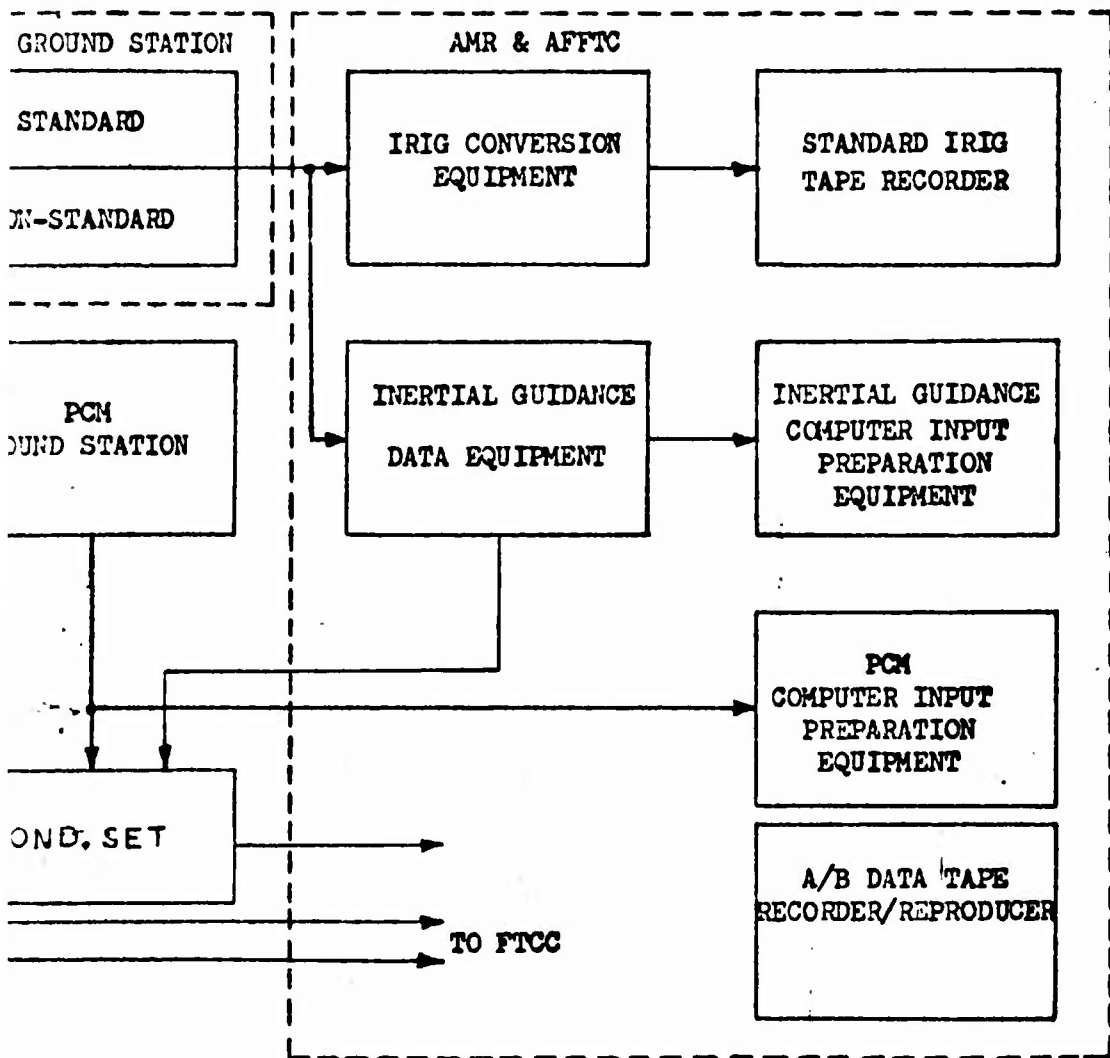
GROUND STATION

STANDARD

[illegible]N-STANDARD

AMR & AFFTC

IRIG CONVERSION EQUIPMENT

STANDARD IRIG TAPE RECORDER

PCM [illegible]UND STATION

INERTIAL GUIDANCE DATA EQUIPMENT

INERTIAL GUIDANCE COMPUTER INPUT PREPARATION EQUIPMENT

PCM COMPUTER INPUT PREPARATION EQUIPMENT

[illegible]OND. SET

A/B DATA TAPE RECORDER/REPRODUCER

TO FTCC